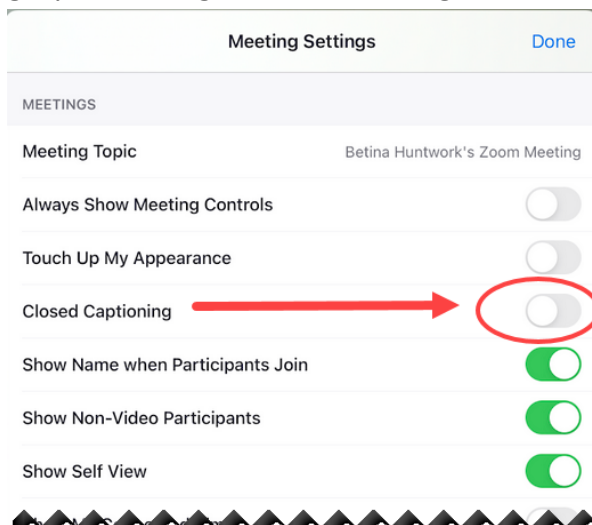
Meeting Settings

Done

MEETINGS

Meeting Topic

Betina Huntwork's Zoom Meeting

Always Show Meeting Controls

Touch Up My Appearance

Closed Captioning

Show Name when Participants Join

Show Non-Video Participants

Show Self View